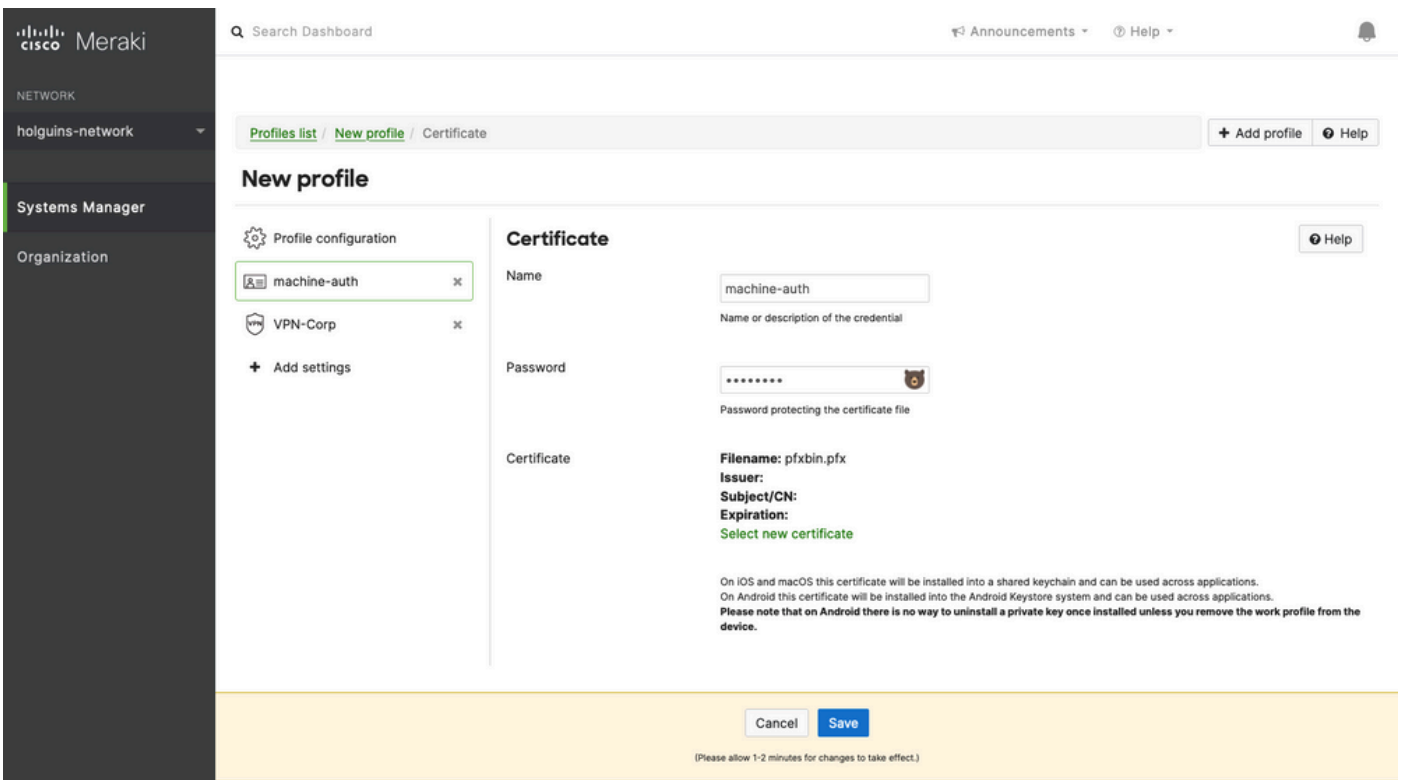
cisco Meraki

NETWORK

holguins-network

Systems Manager

Organization

Search Dashboard

Announcements

Help

Profiles list / New profile / Certificate

+ Add profile

Help

New profile

Profile configuration

machine-auth

VPN-Corp

+ Add settings

Certificate

Help

Name

machine-auth

Name or description of the credential

Password

•••••••••

Password protecting the certificate file

Certificate

**Filename:** pfxbin.pfx
**Issuer:**
**Subject/CN:**
**Expiration:**
Select new certificate

On iOS and macOS this certificate will be installed into a shared keychain and can be used across applications.
On Android this certificate will be installed into the Android Keystore system and can be used across applications.
**Please note that on Android there is no way to uninstall a private key once installed unless you remove the work profile from the device.**

Cancel

Save

(Please allow 1-2 minutes for changes to take effect.)